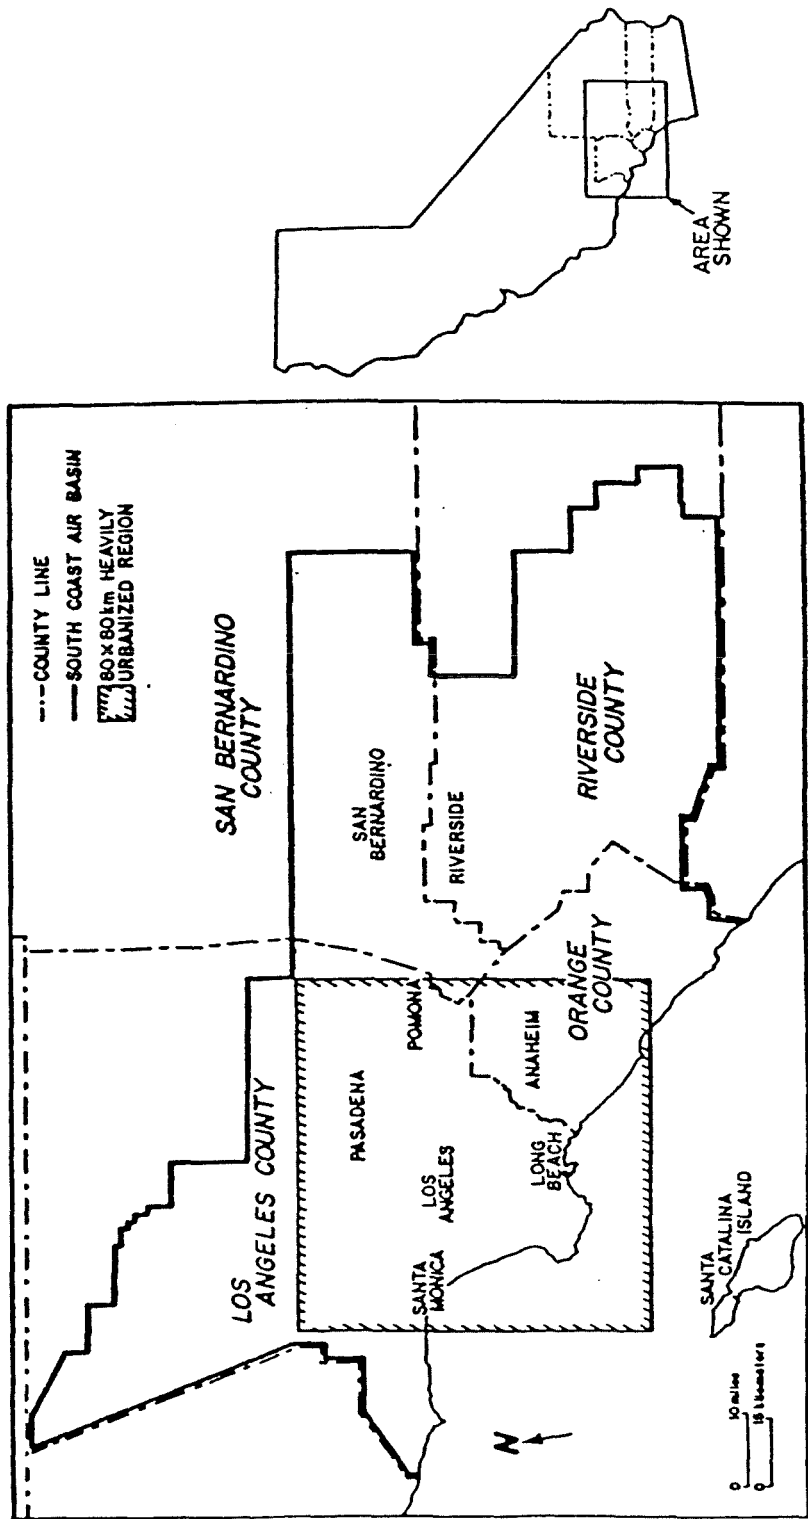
COUNTY LINE
SOUTH COAST AIR BASIN
80 x 80 km HEAVILY URBANIZED REGION

SAN BERNARDINO COUNTY

LOS ANGELES COUNTY

SAN BERNARDINO

RIVERSIDE

RIVERSIDE COUNTY

PASADENA

POMONA

LOS ANGELES

SANTA MONICA

ANAHEIM

ORANGE COUNTY

LONG BEACH

SANTA CATALINA ISLAND

N

0 10 miles
0 16 kilometers

AREA SHOWN